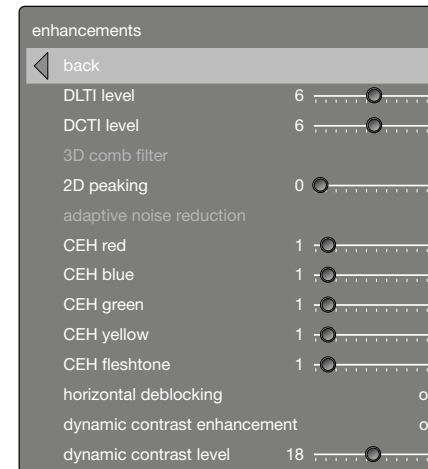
enhancements

back

DLTI level 6

DCTI level 6

3D comb filter

2D peaking 0

adaptive noise reduction

CEH red 1

CEH blue 1

CEH green 1

CEH yellow 1

CEH fleshtone 1

horizontal deblocking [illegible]

dynamic contrast enhancement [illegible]

dynamic contrast level 18